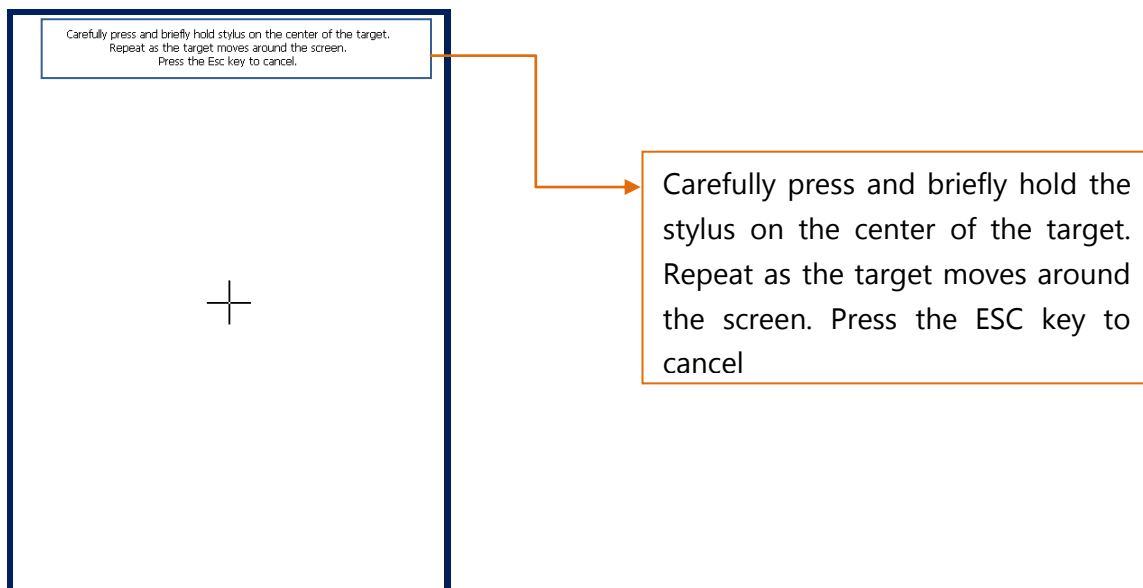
Carefully press and briefly hold stylus on the center of the target.
Repeat as the target moves around the screen.
Press the Esc key to cancel.

Carefully press and briefly hold the stylus on the center of the target. Repeat as the target moves around the screen. Press the ESC key to cancel